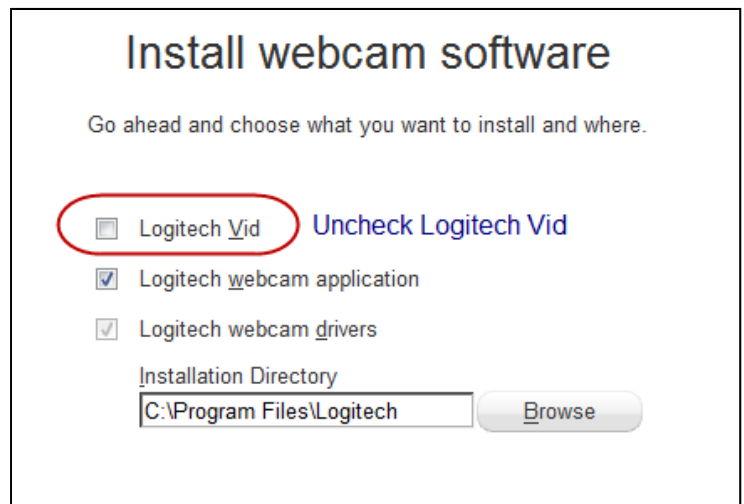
Install webcam software

Go ahead and choose what you want to install and where.

Logitech Vid

Uncheck Logitech Vid

Logitech webcam application

Logitech webcam drivers

Installation Directory

C:\Program Files\Logitech

Browse